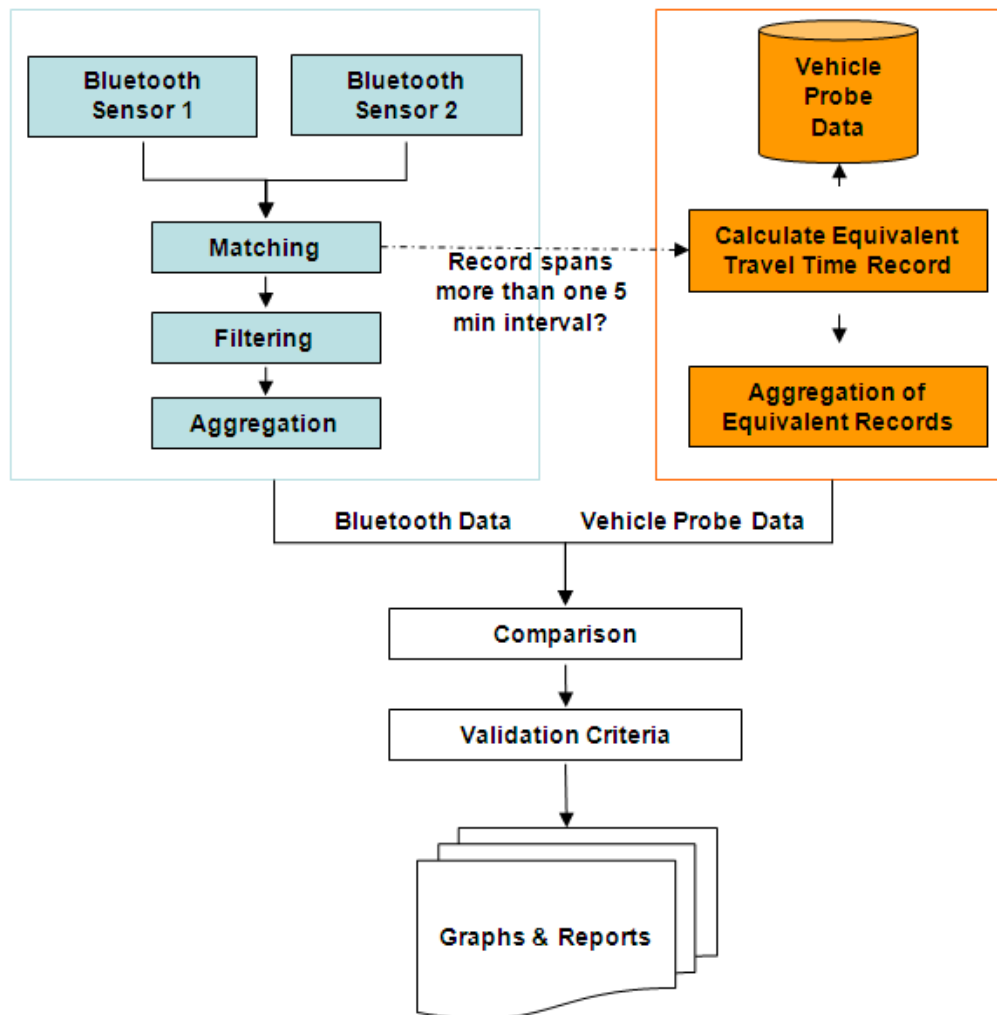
Bluetooth Sensor 1

Bluetooth Sensor 2

Matching

Filtering

Aggregation

Vehicle Probe Data

Calculate Equivalent Travel Time Record

Record spans more than one 5 min interval?

Aggregation of Equivalent Records

Bluetooth Data

Vehicle Probe Data

Comparison

Validation Criteria

Graphs & Reports